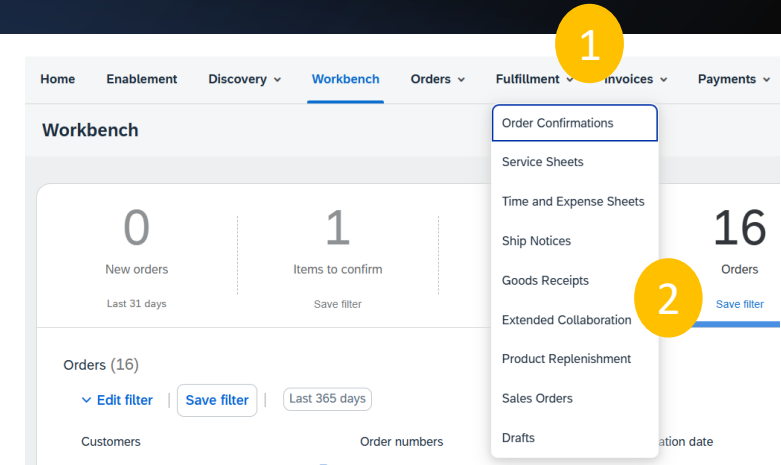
Home Enablement Discovery Workbench Orders Fulfillment Invoices Payments

1

Workbench

Order Confirmations
Service Sheets
Time and Expense Sheets
Ship Notices
Goods Receipts
Extended Collaboration
Product Replenishment
Sales Orders
Drafts

0
New orders
Last 31 days

1
Items to confirm
Save filter

16
Orders
Save filter

2

Orders (16)
Edit filter | Save filter | Last 365 days

Customers Order numbers ation date